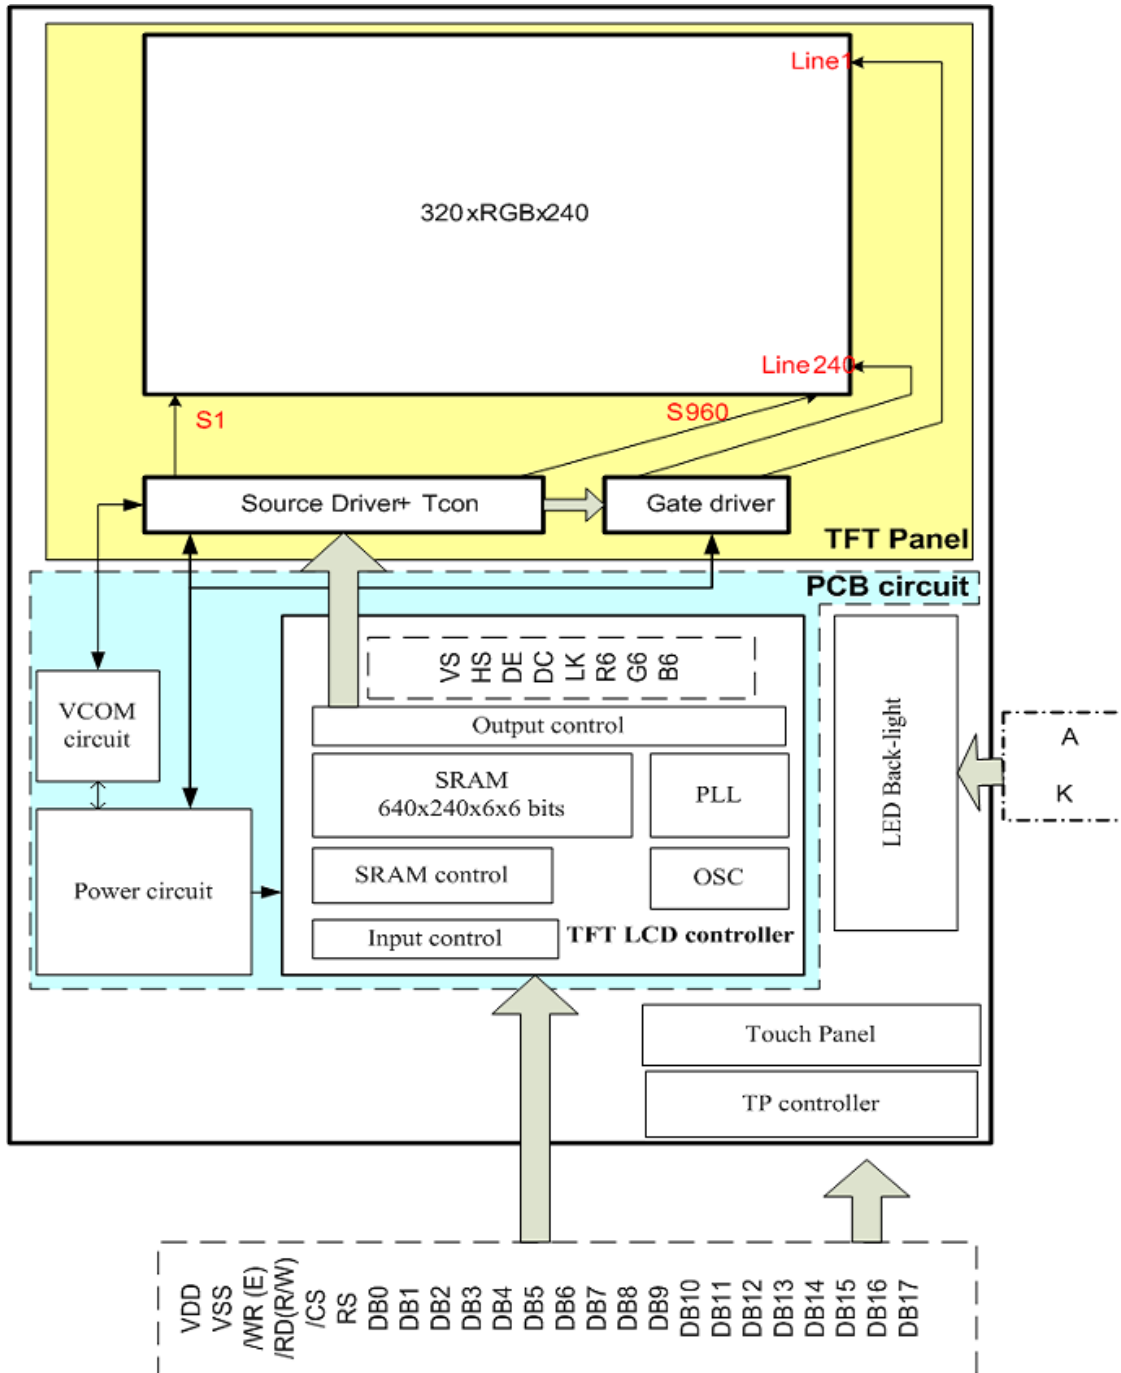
Line1

320xRGBx240

Line240

S1

S960

Source Driver+ Tcon

Gate driver

TFT Panel

PCB circuit

VS HS DE DC LK R6 G6 B6

Output control

VCOM circuit

SRAM 640x240x6x6 bits

PLL

LED Back-light

A

K

Power circuit

SRAM control

OSC

Input control

TFT LCD controller

Touch Panel

TP controller

VDD VSS /WR (E) /RD(R/W) /CS RS DB0 DB1 DB2 DB3 DB4 DB5 DB6 DB7 DB8 DB9 DB10 DB11 DB12 DB13 DB14 DB15 DB16 DB17